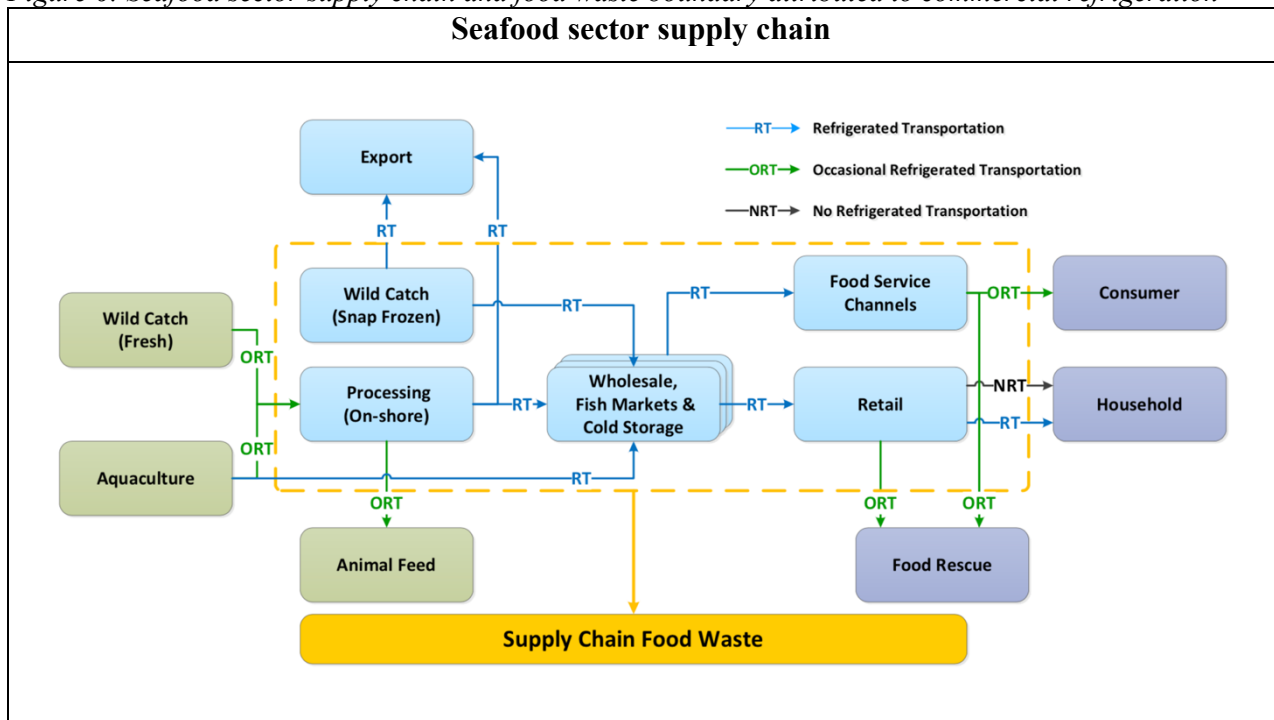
Figure 6: Seafood sector supply chain and food waste boundary attributed to commercial refrigeration

Seafood sector supply chain

RT Refrigerated Transportation
ORT Occasional Refrigerated Transportation
NRT No Refrigerated Transportation

Export

RT

RT

Wild Catch (Snap Frozen)

RT

RT

Food Service Channels

ORT

Consumer

Wild Catch (Fresh)

ORT

Processing (On-shore)

RT

Wholesale, Fish Markets & Cold Storage

RT

Retail

NRT

RT

Household

ORT

Aquaculture

RT

ORT

ORT

ORT

Animal Feed

Food Rescue

Supply Chain Food Waste